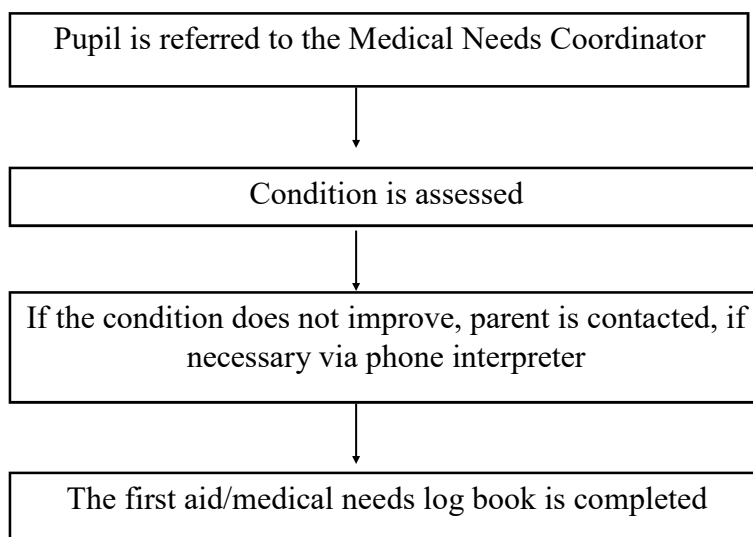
Pupil is referred to the Medical Needs Coordinator

Condition is assessed

If the condition does not improve, parent is contacted, if necessary via phone interpreter

The first aid/medical needs log book is completed